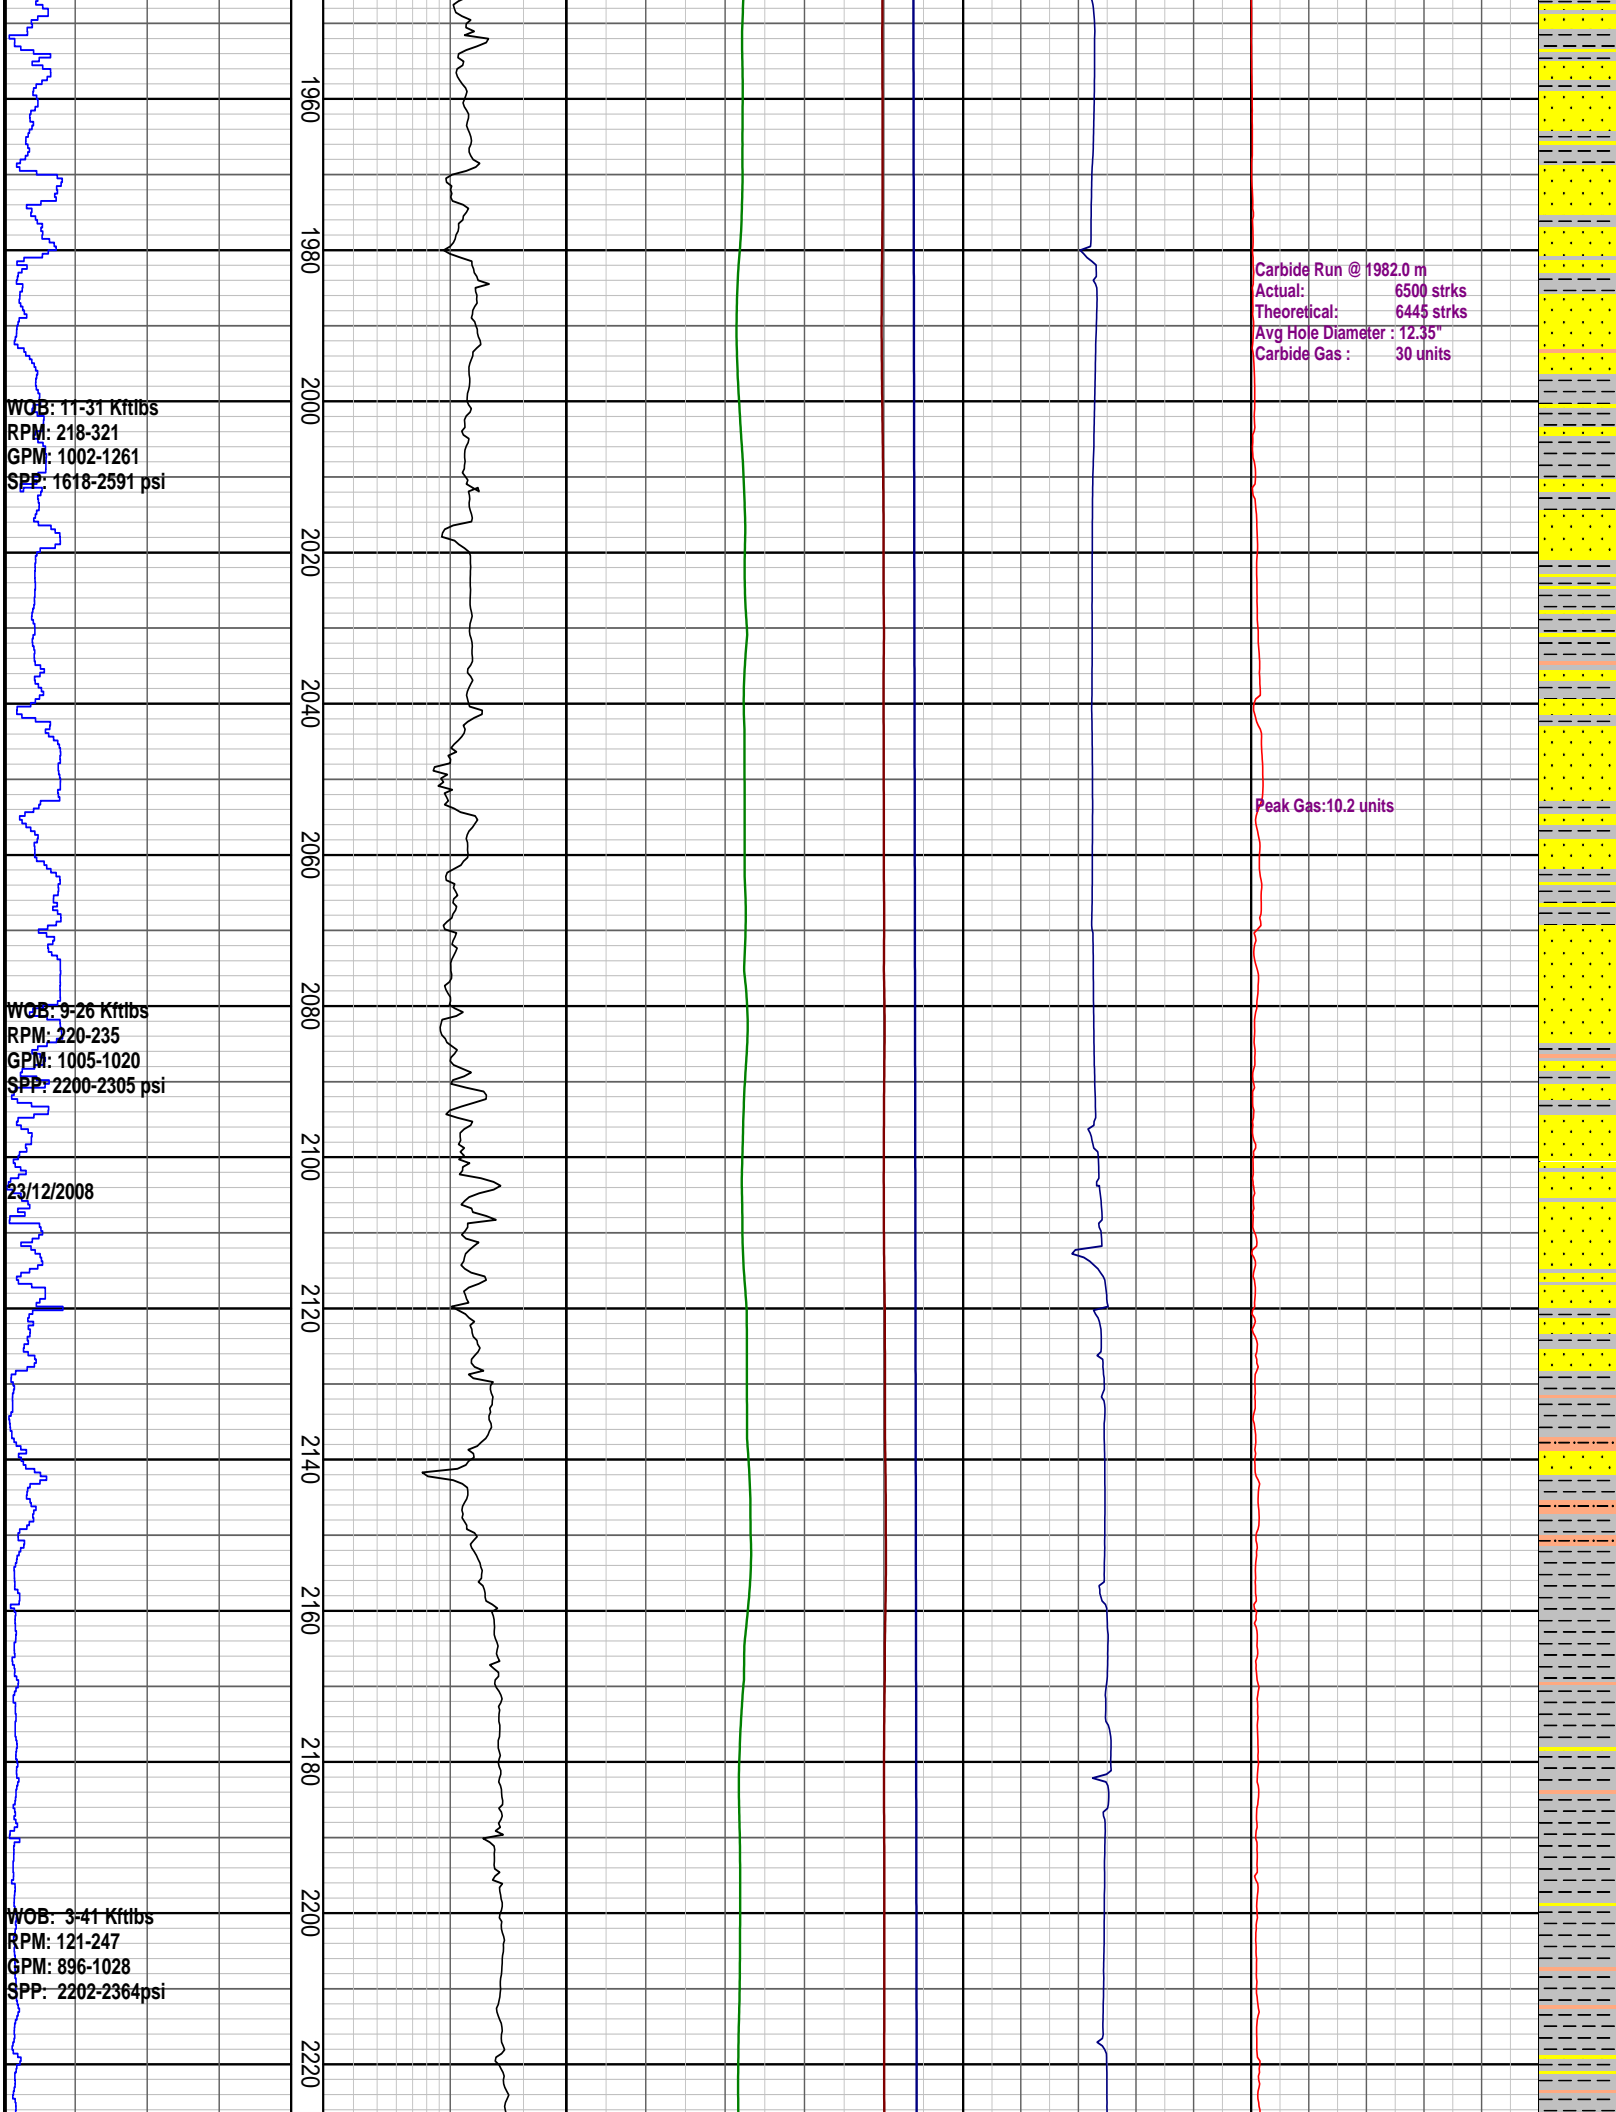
1960

1980

Carbide Run @ 1982.0 m
Actual: 6500 strks
Theoretical: 6445 strks
Avg Hole Diameter : 12.35"
Carbide Gas : 30 units

2000

WOB: 11-31 Kftlbs
RPM: 218-321
GPM: 1002-1261
SPP: 1618-2591 psi

2020

2040

Peak Gas:10.2 units

2060

2080

WOB: 9-26 Kftlbs
RPM: 220-235
GPM: 1005-1020
SPP: 2200-2305 psi

2100

23/12/2008

2120

2140

2160

2180

2200

WOB: 3-41 Kftlbs
RPM: 121-247
GPM: 896-1028
SPP: 2202-2364psi

2220